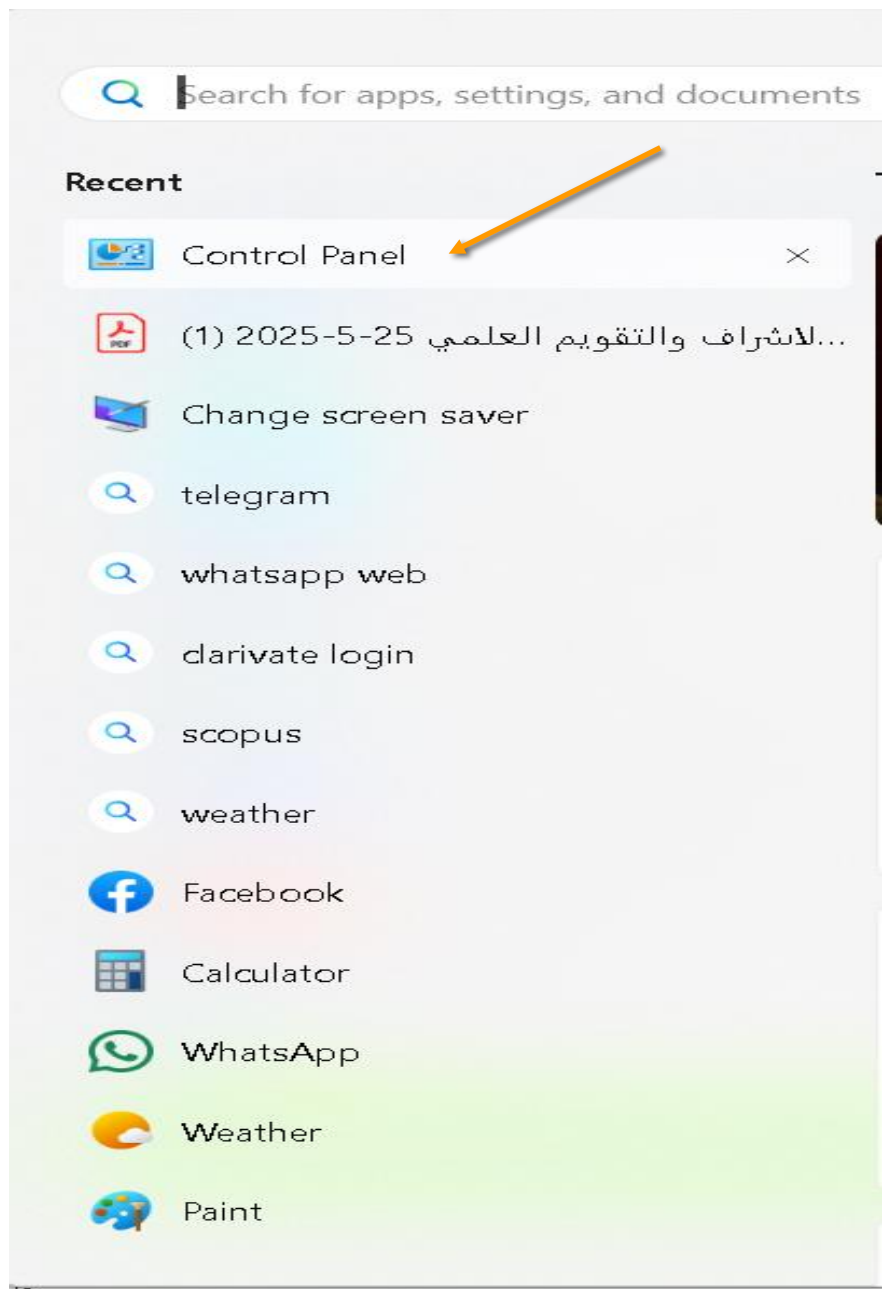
Search for apps, settings, and documents

Recent

Control Panel

الاشراف والتقويم العلمي 25-5-2025 (1)...

Change screen saver

telegram

whatsapp web

clarivate login

scopus

weather

Facebook

Calculator

WhatsApp

Weather

Paint